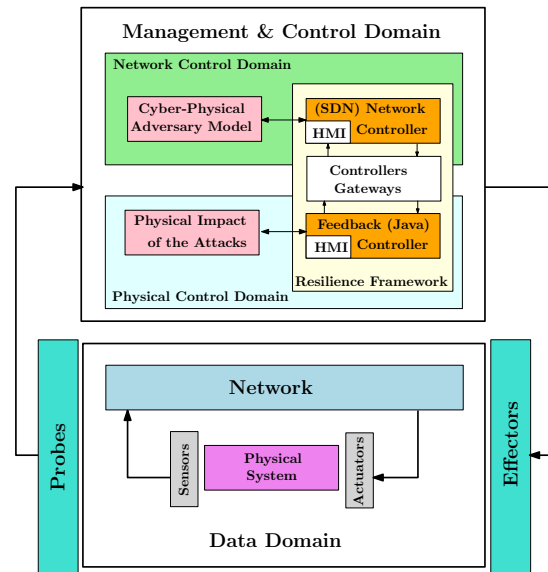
Management & Control Domain

Network Control Domain

Cyber-Physical Adversary Model

(SDN) Network

HMI Controller

Controllers Gateways

Physical Impact of the Attacks

Feedback (Java)

HMI Controller

Resilience Framework

Physical Control Domain

Probes

Network

Sensors

Physical System

Actuators

Effectors

Data Domain